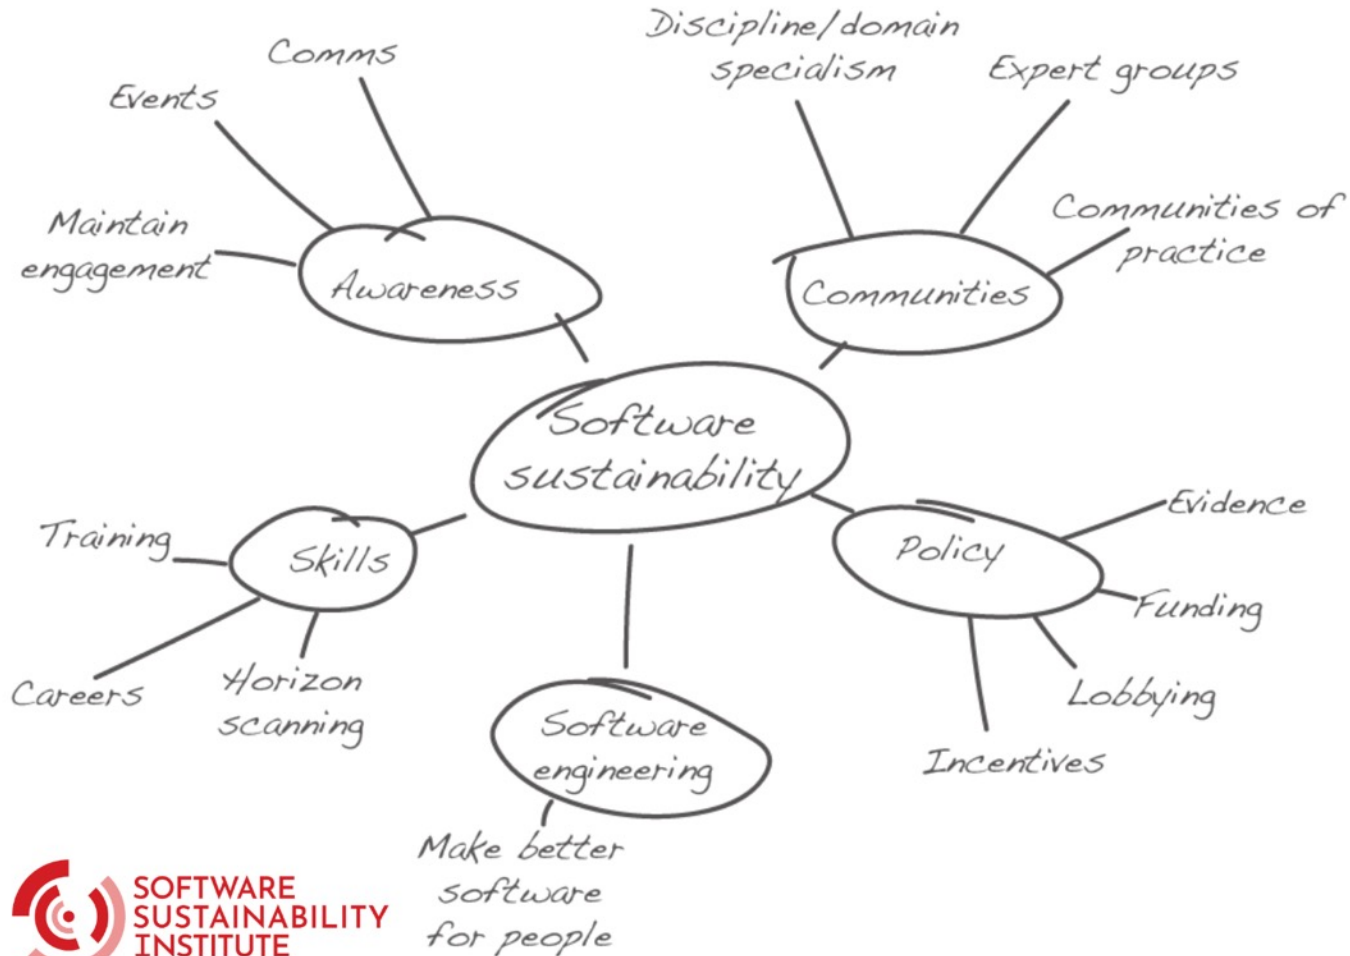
Comms

Events

Maintain engagement

Awareness

Discipline/domain specialism

Expert groups

Communities of practice

Communities

Software sustainability

Training

Skills

Careers

Horizon scanning

Software engineering

Make better software for people

Policy

Evidence

Funding

Lobbying

Incentives

SOFTWARE SUSTAINABILITY INSTITUTE